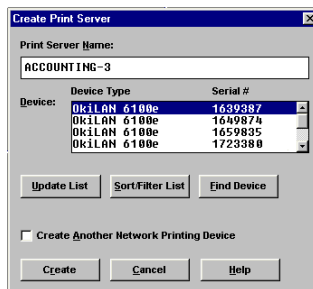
Create Print Server

Print Server Name:

ACCOUNTING-3

Device:

| Device Type | Serial # |
|---|---|
| OkiLAN 6100e | 1639387 |
| OkiLAN 6100e | 1649874 |
| OkiLAN 6100e | 1659835 |
| OkiLAN 6100e | 1723380 |

Update List

Sort/Filter List

Find Device

Create Another Network Printing Device

Create

Cancel

Help